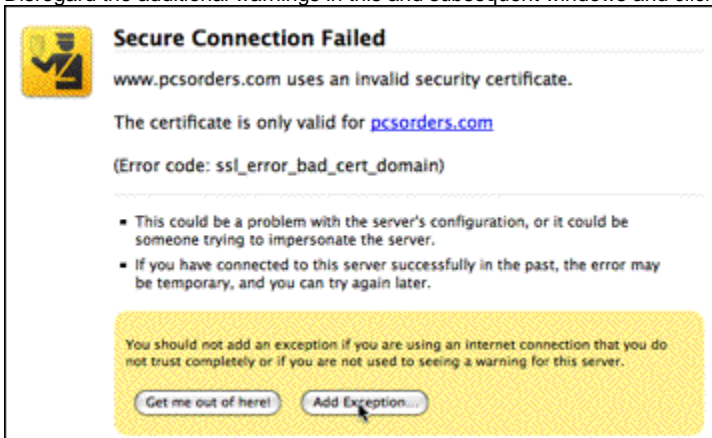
Disregard the additional warnings in this and subsequent windows and clic

Secure Connection Failed

www.pcsorders.com uses an invalid security certificate.

The certificate is only valid for pcsorders.com

(Error code: ssl_error_bad_cert_domain)

- This could be a problem with the server's configuration, or it could be someone trying to impersonate the server.
- If you have connected to this server successfully in the past, the error may be temporary, and you can try again later.

You should not add an exception if you are using an internet connection that you do not trust completely or if you are not used to seeing a warning for this server.

Get me out of here!

Add Exception...